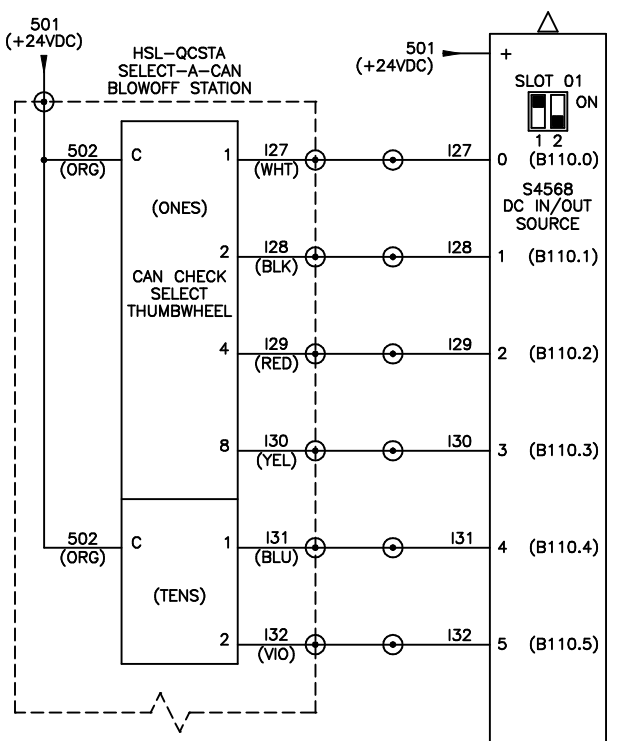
501
(+24VDC)

HSL–QCSTA
SELECT–A–CAN
BLOWOFF STATION

501
(+24VDC)

+

SLOT 01
ON
1 2

502
(ORG)

C

1

I27
(WHT)

I27

0 (B110.0)

S4568
DC IN/OUT
SOURCE

(ONES)

2

I28
(BLK)

I28

1 (B110.1)

CAN CHECK
SELECT
THUMBWHEEL

4

I29
(RED)

I29

2 (B110.2)

8

I30
(YEL)

I30

3 (B110.3)

502
(ORG)

C

1

I31
(BLU)

I31

4 (B110.4)

(TENS)

2

I32
(VIO)

I32

5 (B110.5)